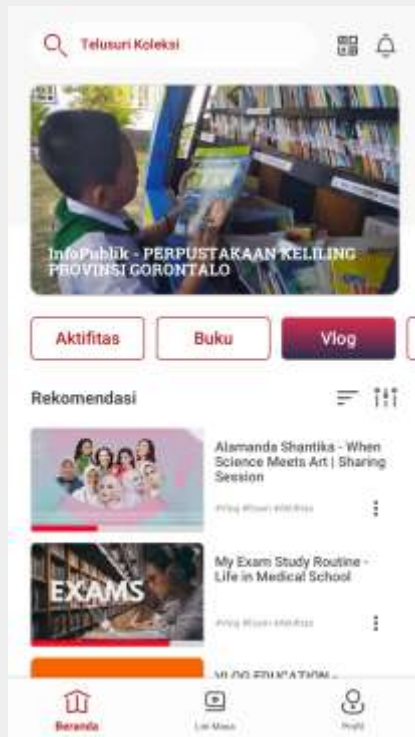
Telusuri Koleksi

InfoPublik - PERPUSTAKAAN KELILING PROVINSI GORONTALO

Aktifitas

Buku

Vlog

Rekomendasi

Alamanda Shantika - When Science Meets Art | Sharing Session

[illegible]

EXAMS

My Exam Study Routine - Life in Medical School

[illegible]

VLOG EDUCATION -

Beranda

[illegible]

Profil